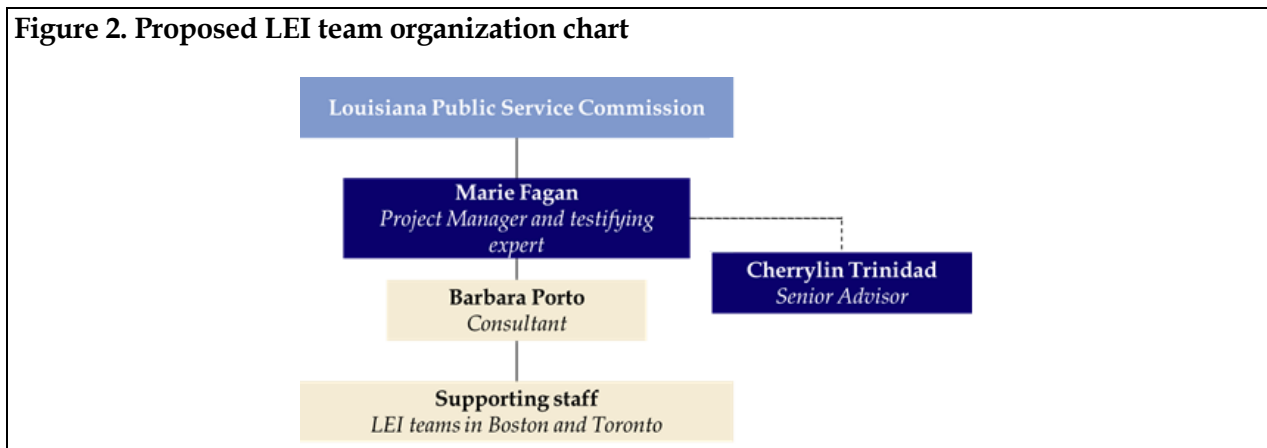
**Figure 2. Proposed LEI team organization chart**

Louisiana Public Service Commission

Marie Fagan
*Project Manager and testifying expert*

Cherrylin Trinidad
*Senior Advisor*

Barbara Porto
*Consultant*

Supporting staff
*LEI teams in Boston and Toronto*